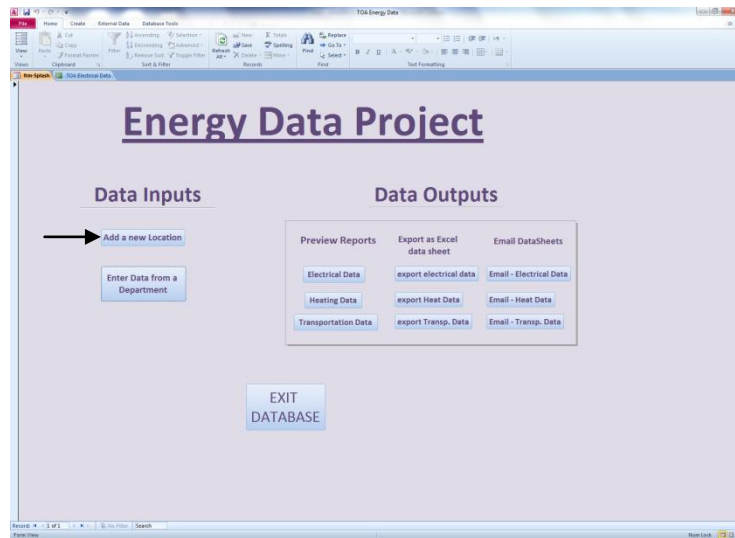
TOA Energy Data

File Home Create External Data Database Tools

View Paste Cut Copy Format Painter Filter Ascending Descending Remove Sort Selection Advanced Toggle Filter Refresh All New Save Delete Totals Spelling More Find Replace Go To Select

Views Clipboard Sort & Filter Records Find Text Formatting

frm-Splash TOA-Electrical-Data

Energy Data Project

Data Inputs

Add a new Location

Enter Data from a Department

Data Outputs

Preview Reports

Export as Excel data sheet

Email DataSheets

Electrical Data

export electrical data

Email - Electrical Data

Heating Data

export Heat Data

Email - Heat Data

Transportation Data

export Transp. Data

Email - Transp. Data

EXIT DATABASE

Record: 1 of 1 No Filter Search

Form View

Num Lock